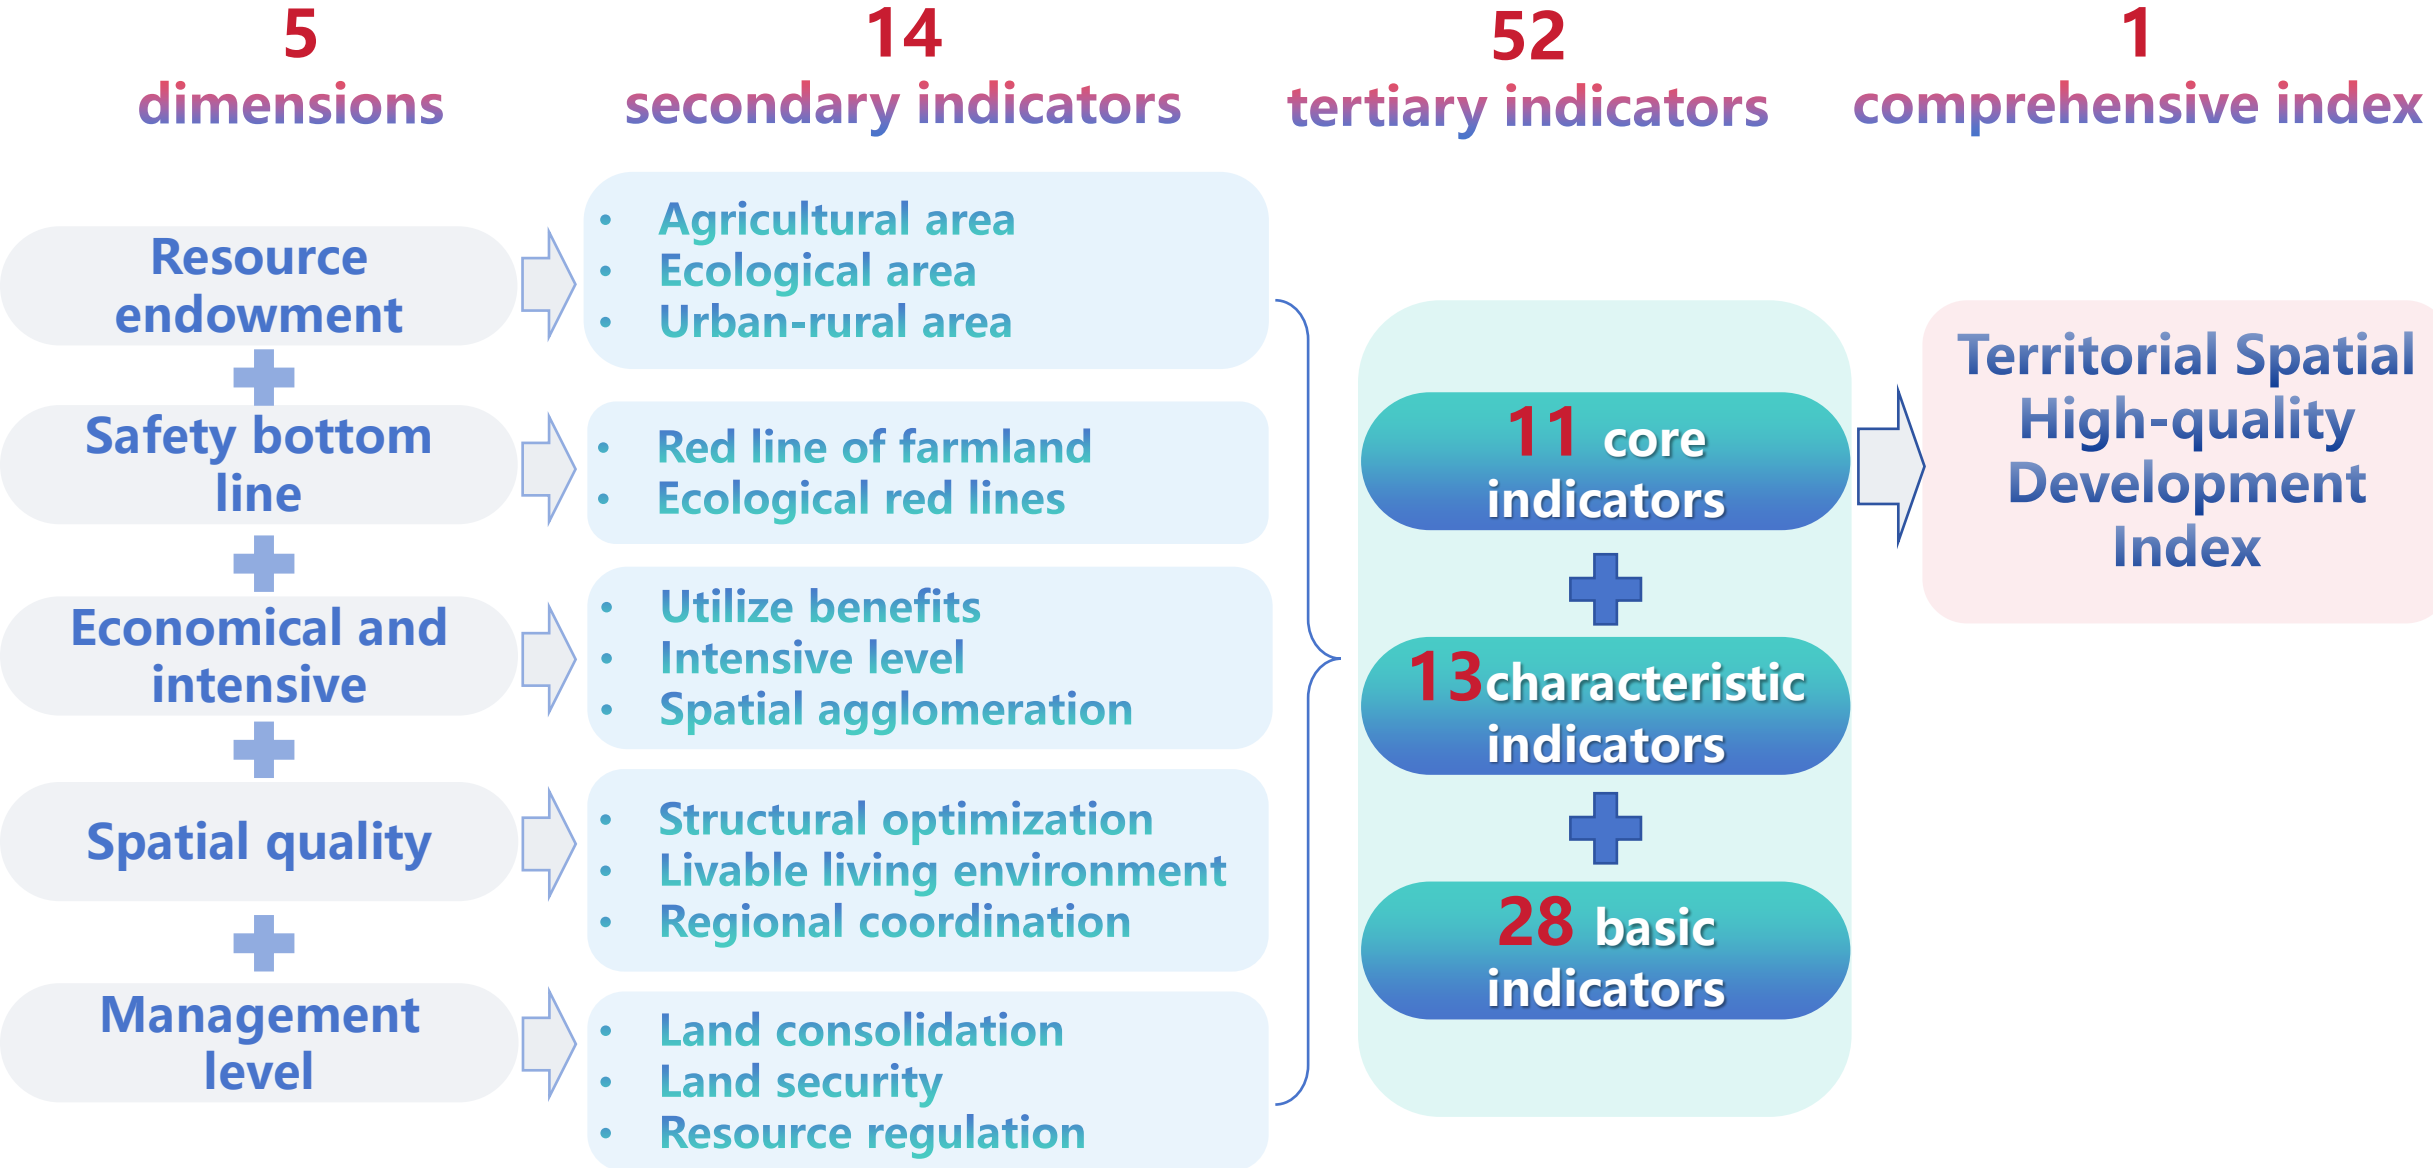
5
dimensions

14
secondary indicators

52
tertiary indicators

1
comprehensive index

Resource endowment

Safety bottom line

Economical and intensive

Spatial quality

Management level

- Agricultural area
- Ecological area
- Urban-rural area

- Red line of farmland
- Ecological red lines

- Utilize benefits
- Intensive level
- Spatial agglomeration

- Structural optimization
- Livable living environment
- Regional coordination

- Land consolidation
- Land security
- Resource regulation

11 core indicators

13 characteristic indicators

28 basic indicators

Territorial Spatial High-quality Development Index